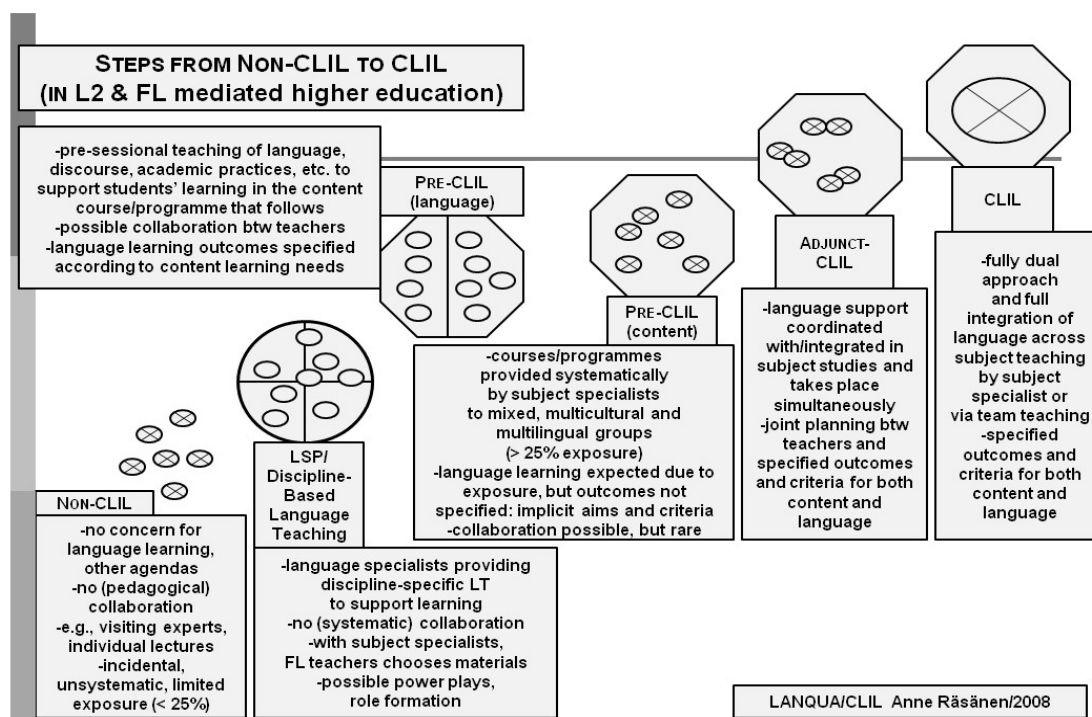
STEPS FROM NON-CLIL TO CLIL
(IN L2 & FL mediated higher education)

-pre-sessional teaching of language, discourse, academic practices, etc. to support students' learning in the content course/programme that follows
-possible collaboration btw teachers
-language learning outcomes specified according to content learning needs

PRE-CLIL
(language)

PRE-CLIL
(content)

-courses/programmes provided systematically by subject specialists to mixed, multicultural and multilingual groups
(> 25% exposure)
-language learning expected due to exposure, but outcomes not specified: implicit aims and criteria
-collaboration possible, but rare

ADJUNCT-CLIL

-language support coordinated with/integrated in subject studies and takes place simultaneously
-joint planning btw teachers and specified outcomes and criteria for both content and language

CLIL

-fully dual approach and full integration of language across subject teaching by subject specialist or via team teaching
-specified outcomes and criteria for both content and language

NON-CLIL

-no concern for language learning, other agendas
-no (pedagogical) collaboration
-e.g., visiting experts, individual lectures
-incidental, unsystematic, limited exposure (< 25%)

LSP/
Discipline-Based
Language Teaching

-language specialists providing discipline-specific LT to support learning
-no (systematic) collaboration
-with subject specialists, FL teachers chooses materials
-possible power plays, role formation

LANQUA/CLIL Anne Räsänen/2008